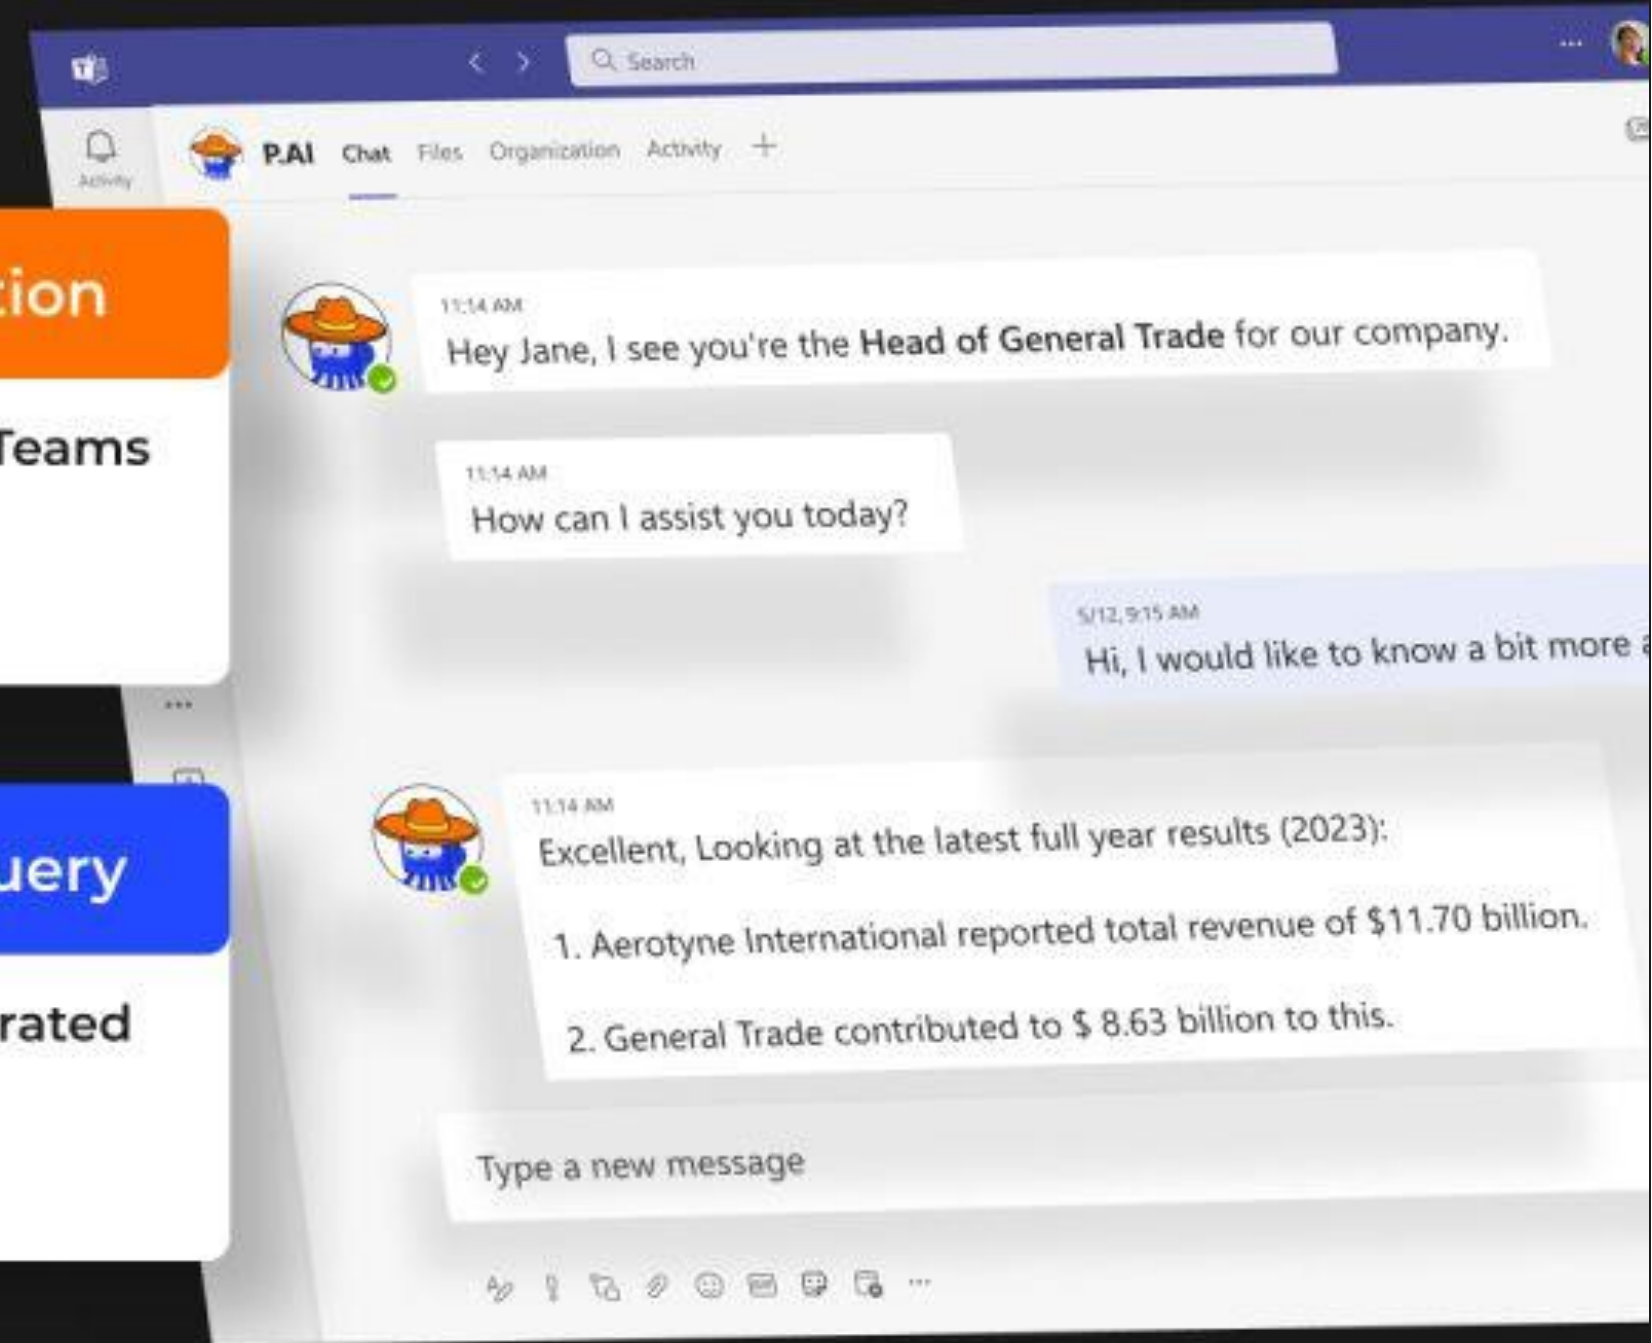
Search

Activity

P.AI Chat Files Organization Activity +

tion

Teams

uery

rated

11:14 AM
Hey Jane, I see you're the **Head of General Trade** for our company.

11:14 AM
How can I assist you today?

5/12, 9:15 AM
Hi, I would like to know a bit more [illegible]

11:14 AM
Excellent, Looking at the latest full year results (2023):

1. Aerotyne International reported total revenue of $11.70 billion.

2. General Trade contributed to $ 8.63 billion to this.

Type a new message